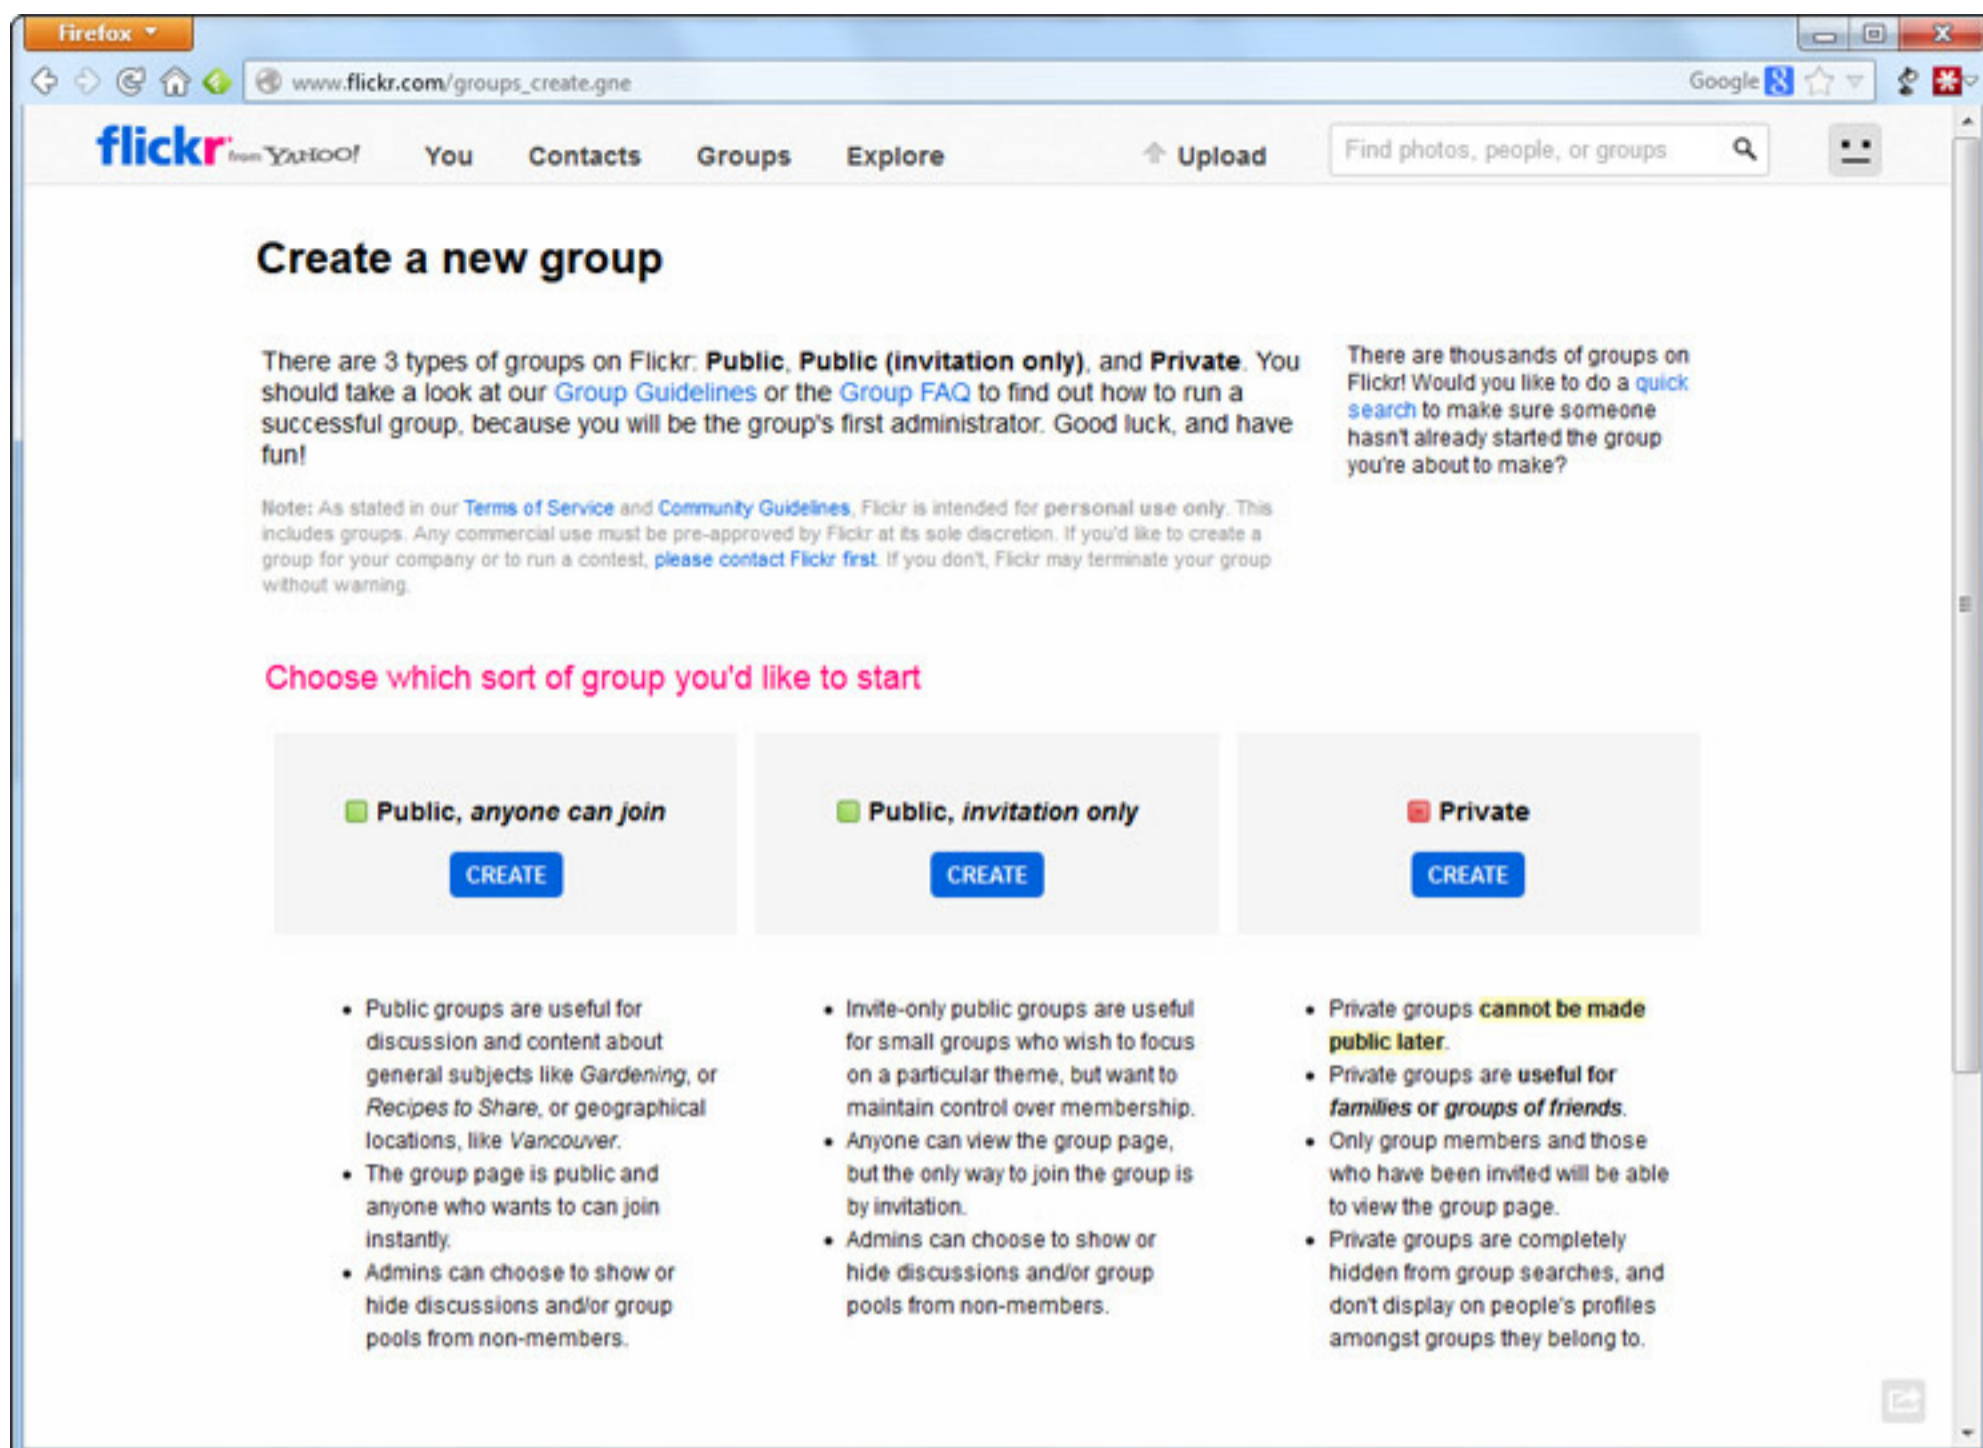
Firefox

www.flickr.com/groups_create.gne

Google

flickr from YAHOO!

You Contacts Groups Explore Upload

Find photos, people, or groups

Create a new group

There are 3 types of groups on Flickr: **Public**, **Public (invitation only)**, and **Private**. You should take a look at our Group Guidelines or the Group FAQ to find out how to run a successful group, because you will be the group's first administrator. Good luck, and have fun!

Note: As stated in our Terms of Service and Community Guidelines, Flickr is intended for personal use only. This includes groups. Any commercial use must be pre-approved by Flickr at its sole discretion. If you'd like to create a group for your company or to run a contest, please contact Flickr first. If you don't, Flickr may terminate your group without warning.

There are thousands of groups on Flickr! Would you like to do a quick search to make sure someone hasn't already started the group you're about to make?

Choose which sort of group you'd like to start

**Public, *anyone can join***

CREATE

**Public, *invitation only***

CREATE

**Private**

CREATE

- Public groups are useful for discussion and content about general subjects like *Gardening*, or *Recipes to Share*, or geographical locations, like *Vancouver*.
- The group page is public and anyone who wants to can join instantly.
- Admins can choose to show or hide discussions and/or group pools from non-members.

- Invite-only public groups are useful for small groups who wish to focus on a particular theme, but want to maintain control over membership.
- Anyone can view the group page, but the only way to join the group is by invitation.
- Admins can choose to show or hide discussions and/or group pools from non-members.

- Private groups **cannot be made public later**.
- Private groups are **useful for *families or groups of friends***.
- Only group members and those who have been invited will be able to view the group page.
- Private groups are completely hidden from group searches, and don't display on people's profiles amongst groups they belong to.